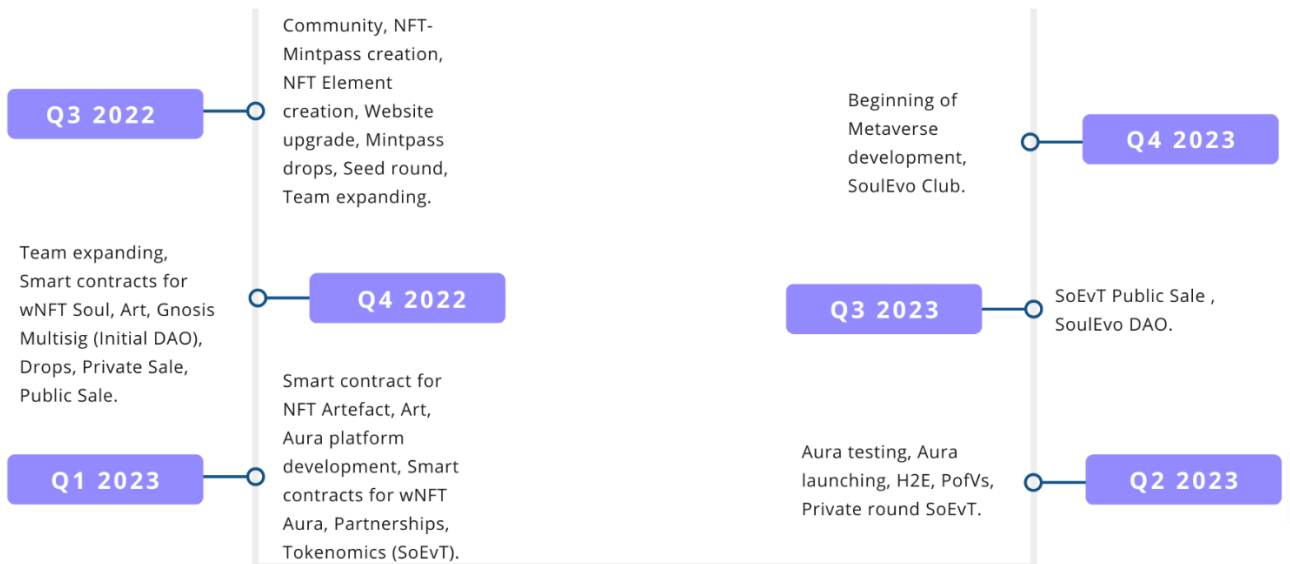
Q3 2022

Community, NFT-Mintpass creation, NFT Element creation, Website upgrade, Mintpass drops, Seed round, Team expanding.

Team expanding, Smart contracts for wNFT Soul, Art, Gnosis Multisig (Initial DAO), Drops, Private Sale, Public Sale.

Q4 2022

Q1 2023

Smart contract for NFT Artefact, Art, Aura platform development, Smart contracts for wNFT Aura, Partnerships, Tokenomics (SoEvT).

Beginning of Metaverse development, SoulEvo Club.

Q4 2023

Q3 2023

SoEvT Public Sale , SoulEvo DAO.

Aura testing, Aura launching, H2E, PofVs, Private round SoEvT.

Q2 2023